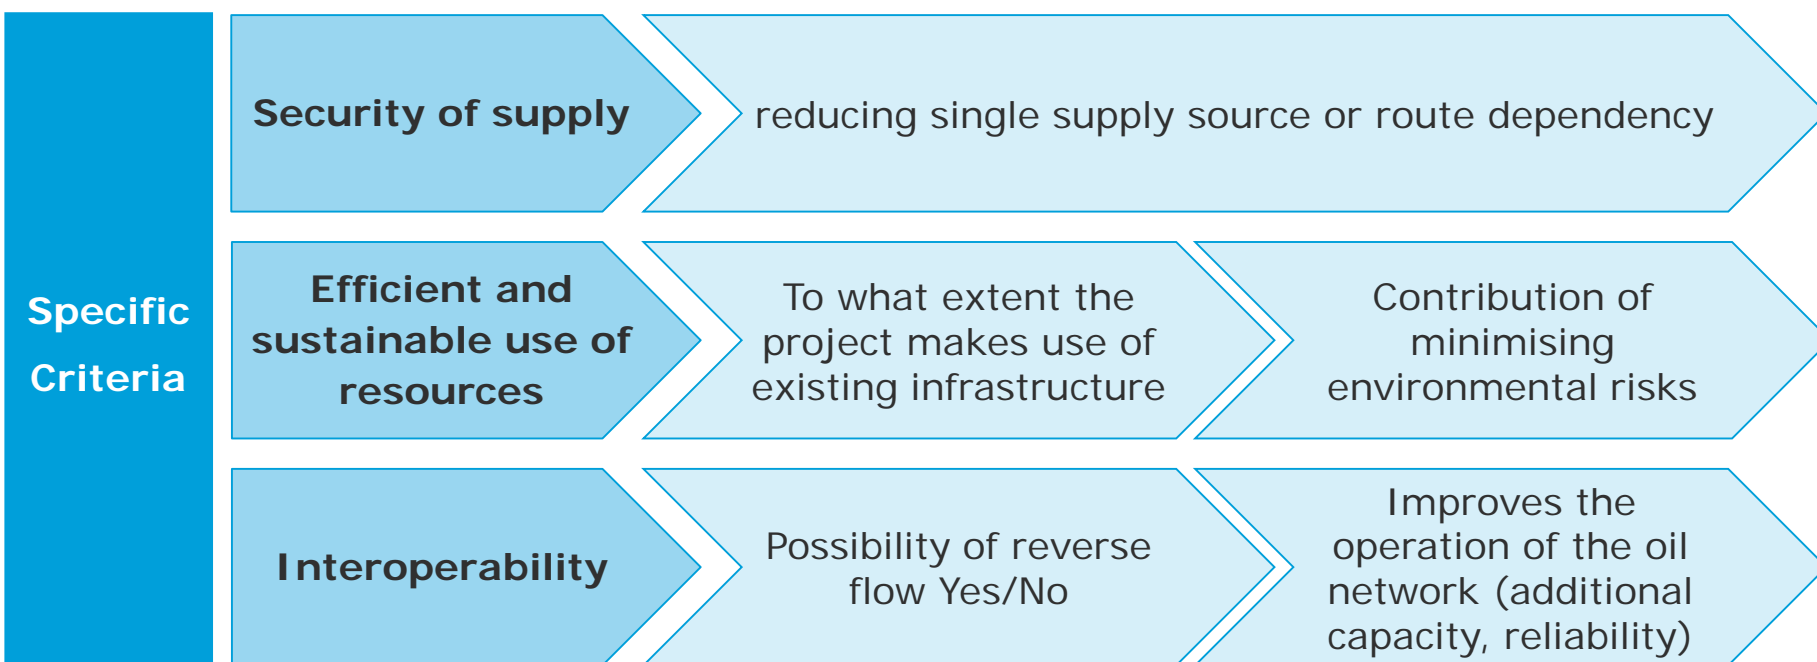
Specific Criteria

Security of supply

reducing single supply source or route dependency

Efficient and sustainable use of resources

To what extent the project makes use of existing infrastructure

Contribution of minimising environmental risks

Interoperability

Possibility of reverse flow Yes/No

Improves the operation of the oil network (additional capacity, reliability)